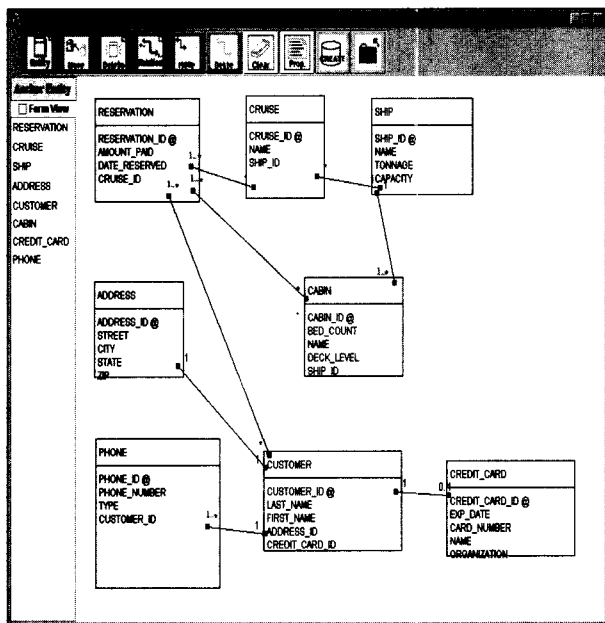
Entity
Clear
Prop.
CREATE

Form View
RESERVATION
CRUISE
SHIP
ADDRESS
CUSTOMER
CABIN
CREDIT_CARD
PHONE

RESERVATION
RESERVATION_ID @
AMOUNT_PAID
DATE_RESERVED
CRUISE_ID

CRUISE
CRUISE_ID @
NAME
SHIP_ID

SHIP
SHIP_ID @
NAME
TONNAGE
CAPACITY

ADDRESS
ADDRESS_ID @
STREET
CITY
STATE
ZIP

CABIN
CABIN_ID @
BED_COUNT
NAME
DECK_LEVEL
SHIP_ID

PHONE
PHONE_ID @
PHONE_NUMBER
TYPE
CUSTOMER_ID

CUSTOMER
CUSTOMER_ID @
LAST_NAME
FIRST_NAME
ADDRESS_ID
CREDIT_CARD_ID

CREDIT_CARD
CREDIT_CARD_ID @
EXP_DATE
CARD_NUMBER
NAME
ORGANIZATION

1..*
1..*
1..*
1..*
1
1
1..*
1
1
0..1